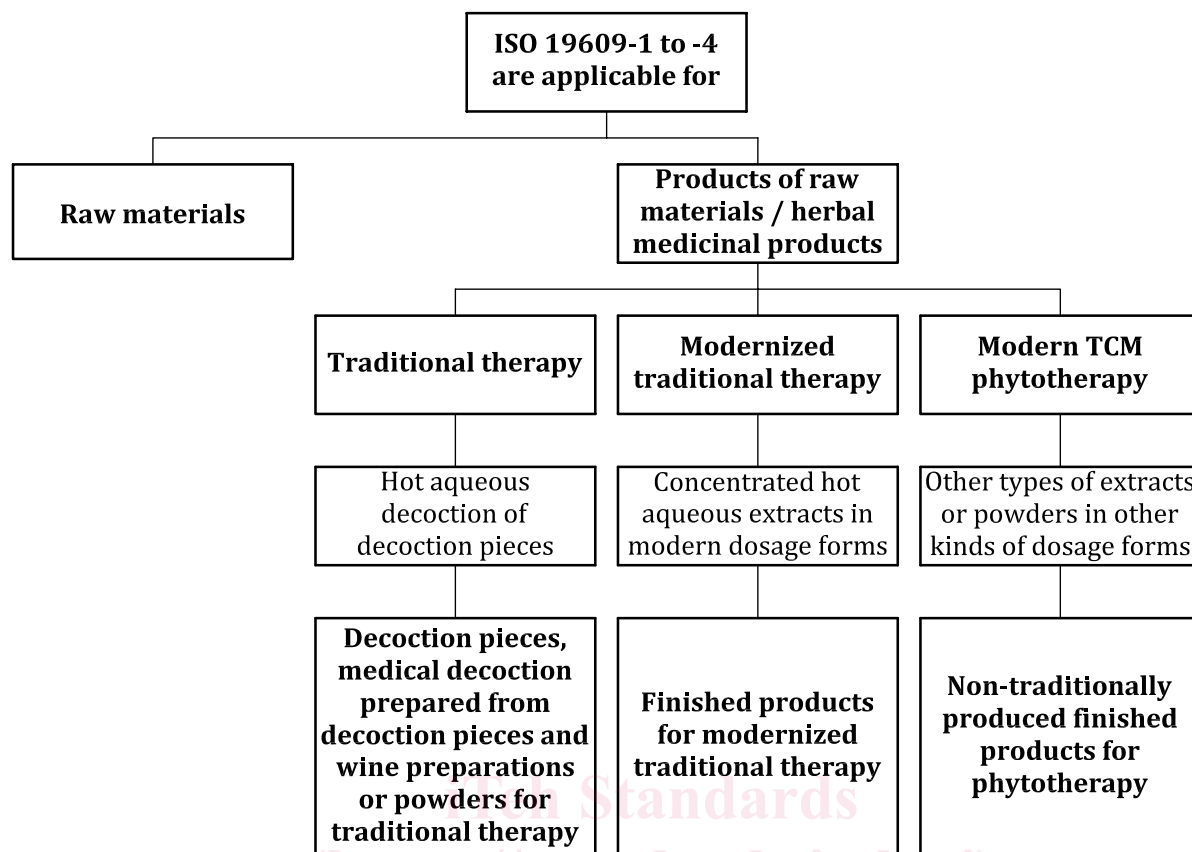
ISO 19609-1 to -4 are applicable for

Raw materials

Products of raw materials / herbal medicinal products

Traditional therapy

Modernized traditional therapy

Modern TCM phytotherapy

Hot aqueous decoction of decoction pieces

Concentrated hot aqueous extracts in modern dosage forms

Other types of extracts or powders in other kinds of dosage forms

Decoction pieces, medical decoction prepared from decoction pieces and wine preparations or powders for traditional therapy

Finished products for modernized traditional therapy

Non-traditionally produced finished products for phytotherapy

iTeh Standards